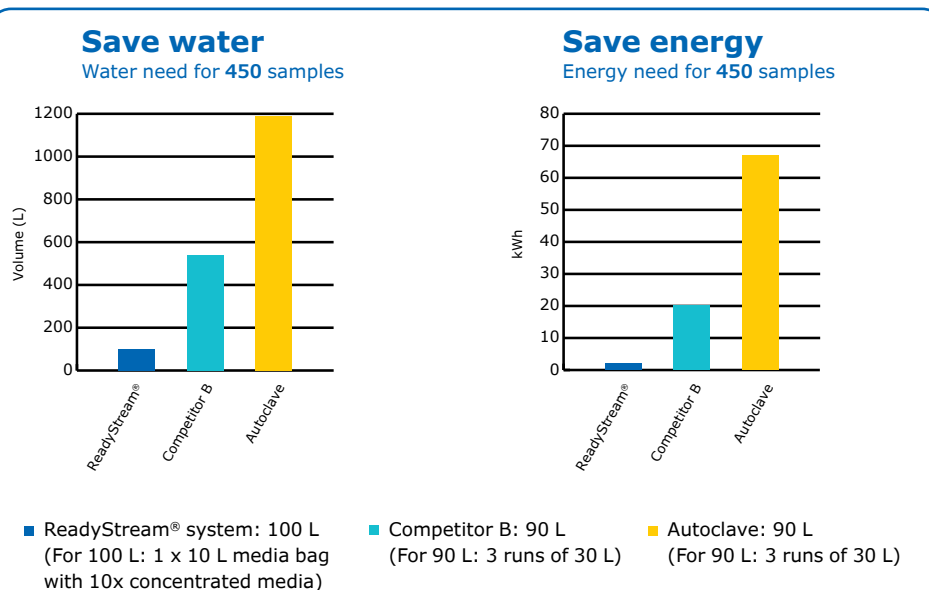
Save water
Water need for 450 samples

Volume (L)
1200
1000
800
600
400
200
0

ReadyStream®
Competitor B
Autoclave

Save energy
Energy need for 450 samples

kWh
80
70
60
50
40
30
20
10
0

ReadyStream®
Competitor B
Autoclave

ReadyStream® system: 100 L (For 100 L: 1 x 10 L media bag with 10x concentrated media)

Competitor B: 90 L (For 90 L: 3 runs of 30 L)

Autoclave: 90 L (For 90 L: 3 runs of 30 L)